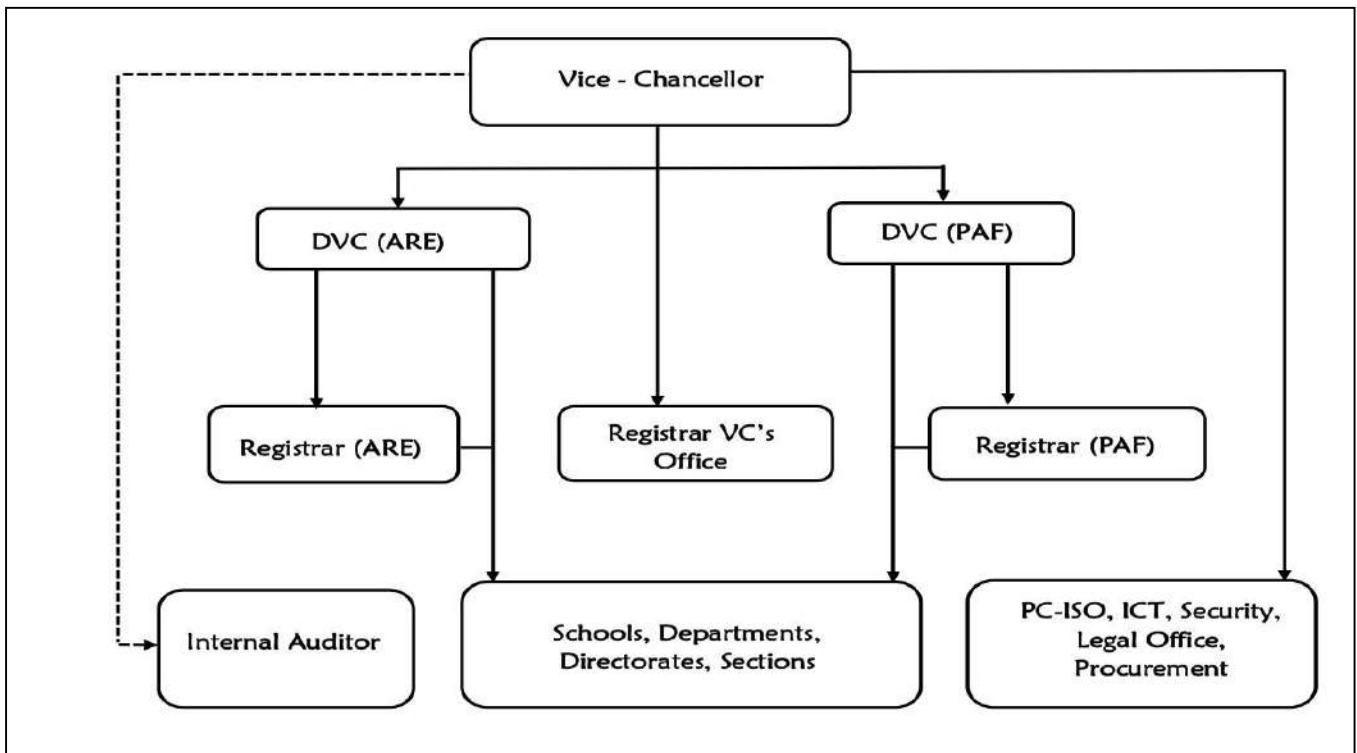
Vice - Chancellor

DVC (ARE)

DVC (PAF)

Registrar (ARE)

Registrar VC's Office

Registrar (PAF)

Internal Auditor

Schools, Departments, Directorates, Sections

PC-ISO, ICT, Security, Legal Office, Procurement